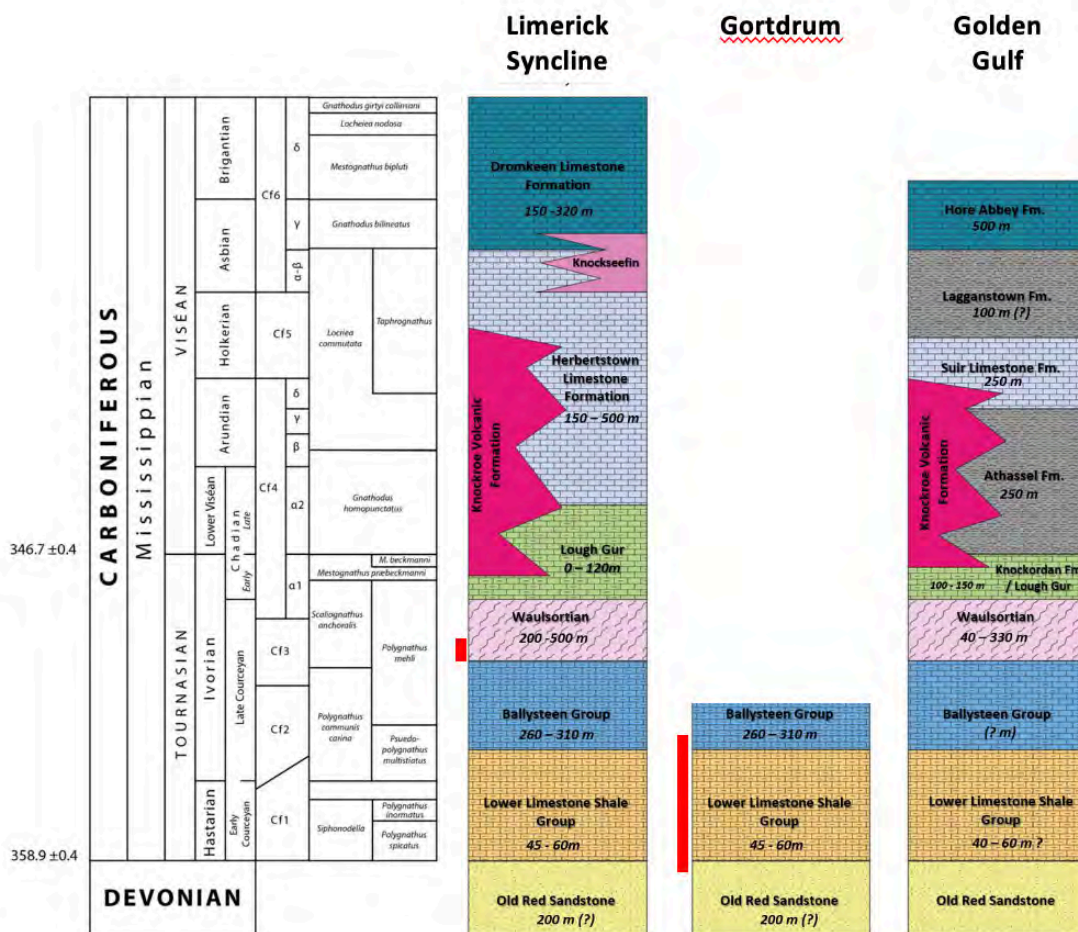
Limerick Syncline

Gortdrum

Golden Gulf

CARBONIFEROUS

Mississippian

VISÉAN

Brigantian

Asbian

Holkerian

Arundian

Lower Viséan

Chadian

Late

Early

TOURNASIAN

Ivorian

Late Courceyan

Hastarian

Early Courceyan

Cf6

Cf5

Cf4

Cf3

Cf2

Cf1

δ

γ

α-β

δ

γ

β

α2

α1

Gnathodus girtyi collinsoni

Lochreia nodosa

Mestognathus bipluti

Gnathodus bilineatus

Locriea commutata

Taphrognathus

Gnathodus homopunctatus

M. beckmanni

Mestognathus praebeckmanni

Scaliognathus anchoralis

Polygnathus mehli

Polygnathus communis carina

Psuedo-polygnathus multistriatus

Siphonodella

Polygnathus inornatus

Polygnathus spicatus

346.7 ±0.4

358.9 ±0.4

DEVONIAN

Dromkeen Limestone Formation
150 -320 m

Knockseefin

Herbertstown Limestone Formation
150 – 500 m

Knockroe Volcanic Formation

Lough Gur
0 – 120m

Waulsortian
200 -500 m

Ballysteen Group
260 – 310 m

Lower Limestone Shale Group
45 - 60m

Old Red Sandstone
200 m (?)

Ballysteen Group
260 – 310 m

Lower Limestone Shale Group
45 - 60m

Old Red Sandstone
200 m (?)

Hore Abbey Fm.
500 m

Lagganstown Fm.
100 m (?)

Suir Limestone Fm.
250 m

Knockroe Volcanic Formation

Athassel Fm.
250 m

Knockordan Fm
100 - 150 m / Lough Gur

Waulsortian
40 – 330 m

Ballysteen Group
(? m)

Lower Limestone Shale Group
40 – 60 m ?

Old Red Sandstone